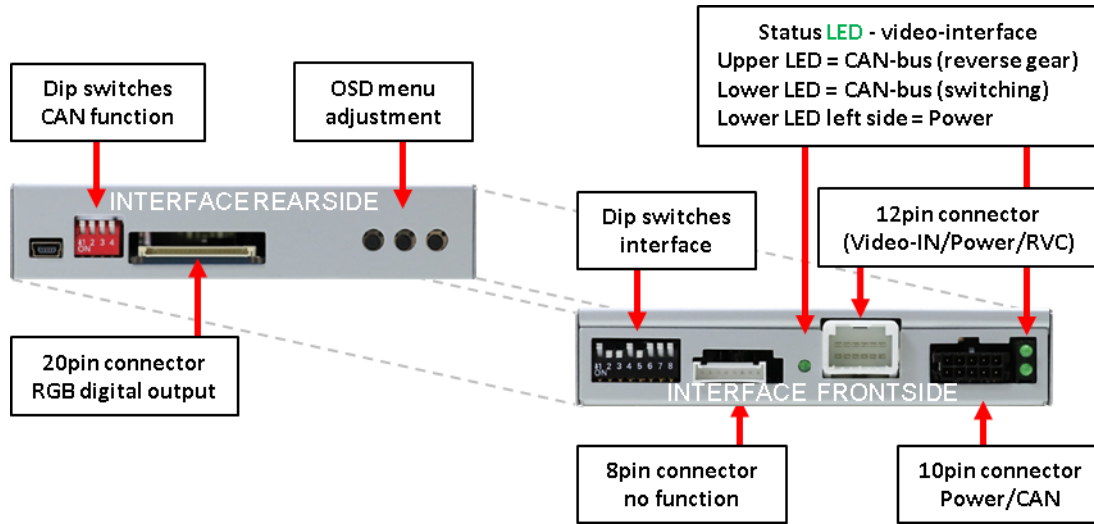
Status LED - video-interface
Upper LED = CAN-bus (reverse gear)
Lower LED = CAN-bus (switching)
Lower LED left side = Power

Dip switches
CAN function

OSD menu
adjustment

INTERFACE REARSIDE

ON 1 2 3 4

Dip switches
interface

12pin connector
(Video-IN/Power/RVC)

ON 1 2 3 4 5 6 7 8

INTERFACE FRONTSIDE

20pin connector
RGB digital output

8pin connector
no function

10pin connector
Power/CAN